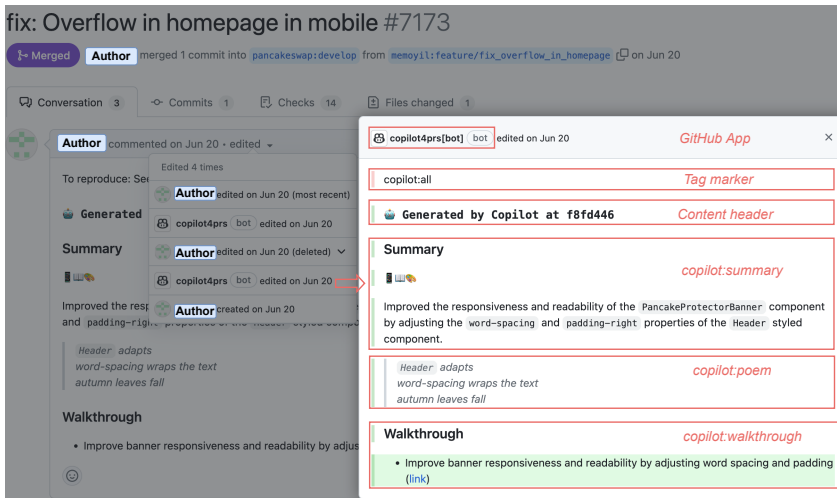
fix: Overflow in homepage in mobile #7173

Merged Author merged 1 commit into pancakeswap:develop from memoyil:feature/fix_overflow_in_homepage on Jun 20

Conversation 3 Commits 1 Checks 14 Files changed 1

Author commented on Jun 20 • edited

Edited 4 times

Author edited on Jun 20 (most recent)

copilot4prs bot edited on Jun 20

Author edited on Jun 20 (deleted)

copilot4prs bot edited on Jun 20

Author created on Jun 20

To reproduce: Se

Generated

Summary

Improved the resp

and padding-right

Header adapts
word-spacing wraps the text
autumn leaves fall

Walkthrough

• Improve banner responsiveness and readability by adjus

copilot4prs[bot] bot edited on Jun 20

GitHub App

×

copilot:all

Tag marker

Generated by Copilot at f8fd446

Content header

Summary

copilot:summary

Improved the responsiveness and readability of the PancakeProtectorBanner component by adjusting the word-spacing and padding-right properties of the Header styled component.

Header adapts
word-spacing wraps the text
autumn leaves fall

copilot:poem

Walkthrough

copilot:walkthrough

• Improve banner responsiveness and readability by adjusting word spacing and padding (link)